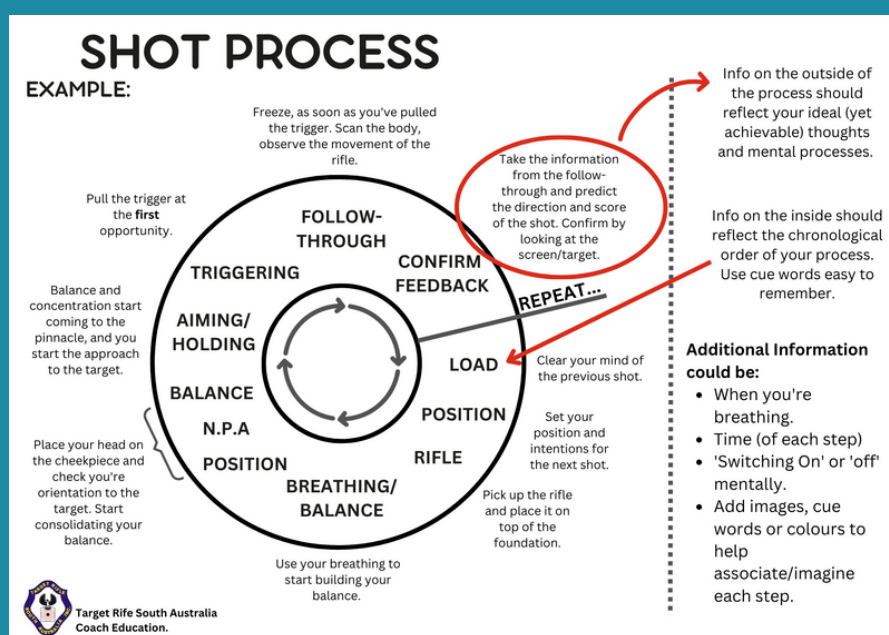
SHOT PROCESS

EXAMPLE:

Freeze, as soon as you've pulled the trigger. Scan the body, observe the movement of the rifle.

Take the information from the follow-through and predict the direction and score of the shot. Confirm by looking at the screen/target.

Info on the outside of the process should reflect your ideal (yet achievable) thoughts and mental processes.

Info on the inside should reflect the chronological order of your process. Use cue words easy to remember.

Pull the trigger at the **first** opportunity.

FOLLOW-THROUGH

CONFIRM FEEDBACK

TRIGGERING

REPEAT...

Balance and concentration start coming to the pinnacle, and you start the approach to the target.

AIMING/ HOLDING

LOAD

Clear your mind of the previous shot.

BALANCE

POSITION

Set your position and intentions for the next shot.

N.P.A

RIFLE

Place your head on the cheekpiece and check you're orientation to the target. Start consolidating your balance.

POSITION

BREATHING/ BALANCE

Pick up the rifle and place it on top of the foundation.

Use your breathing to start building your balance.

Additional Information could be:
- When you're breathing.
- Time (of each step)
- 'Switching On' or 'off' mentally.
- Add images, cue words or colours to help associate/imagine each step.

Target Rifle South Australia Coach Education.